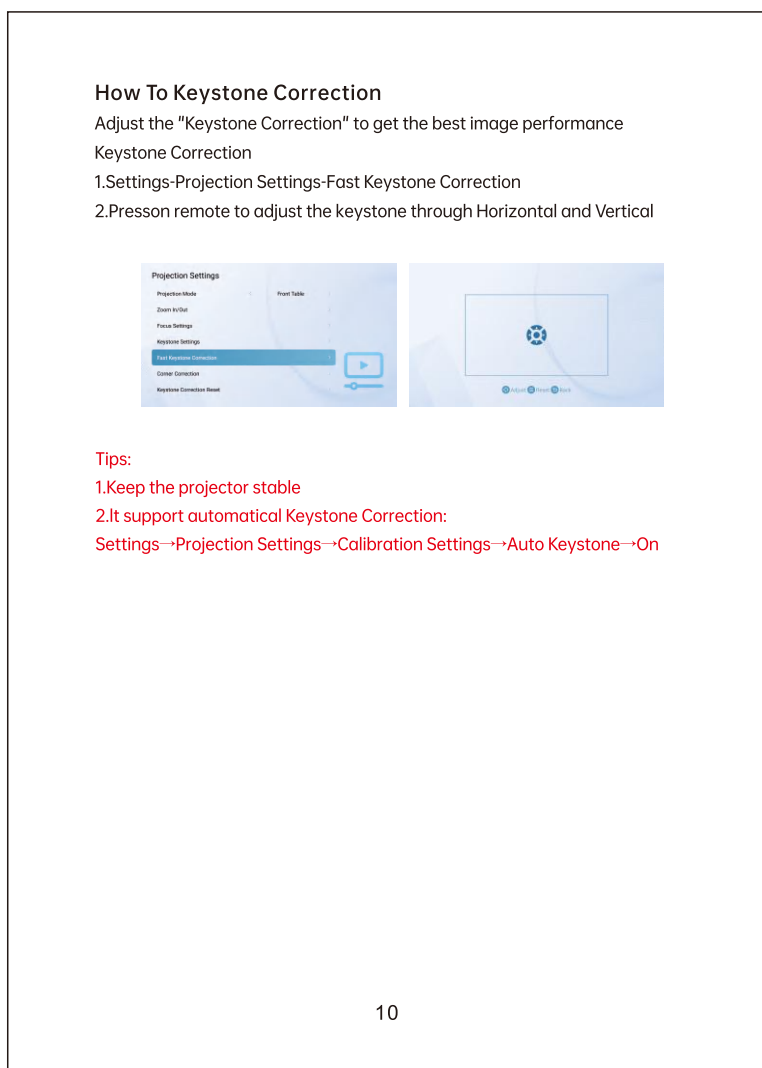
How To Keystone Correction

Adjust the "Keystone Correction" to get the best image performance

Keystone Correction

1.Settings-Projection Settings-Fast Keystone Correction

2.Presson remote to adjust the keystone through Horizontal and Vertical

Projection Settings

Projection Mode

Front Table

Zoom In/Out

Focus Settings

Keystone Settings

Fast Keystone Correction

Corner Correction

Keystone Correction Reset

Adjust Reset Back

Tips:

1.Keep the projector stable

2.It support automatical Keystone Correction:

Settings→Projection Settings→Calibration Settings→Auto Keystone→On

10